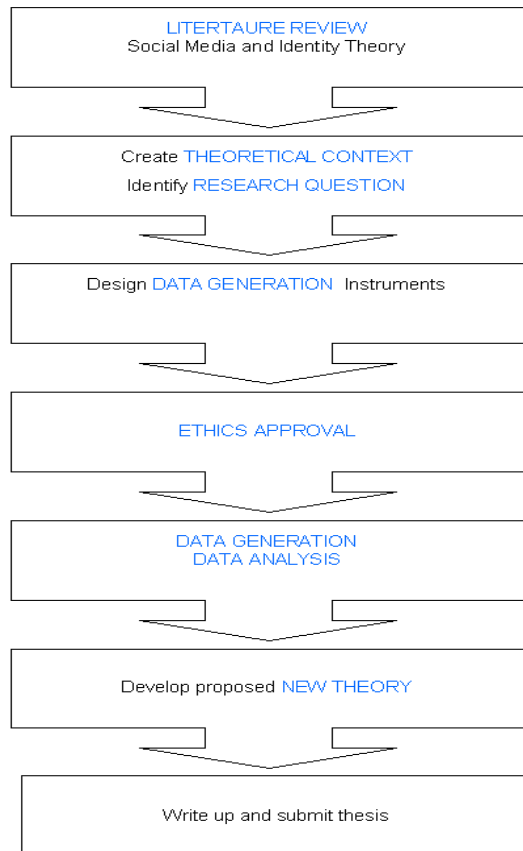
LITERTAURE REVIEW
Social Media and Identity Theory

Create THEORETICAL CONTEXT
Identify RESEARCH QUESTION

Design DATA GENERATION Instruments

ETHICS APPROVAL

DATA GENERATION
DATA ANALYSIS

Develop proposed NEW THEORY

Write up and submit thesis